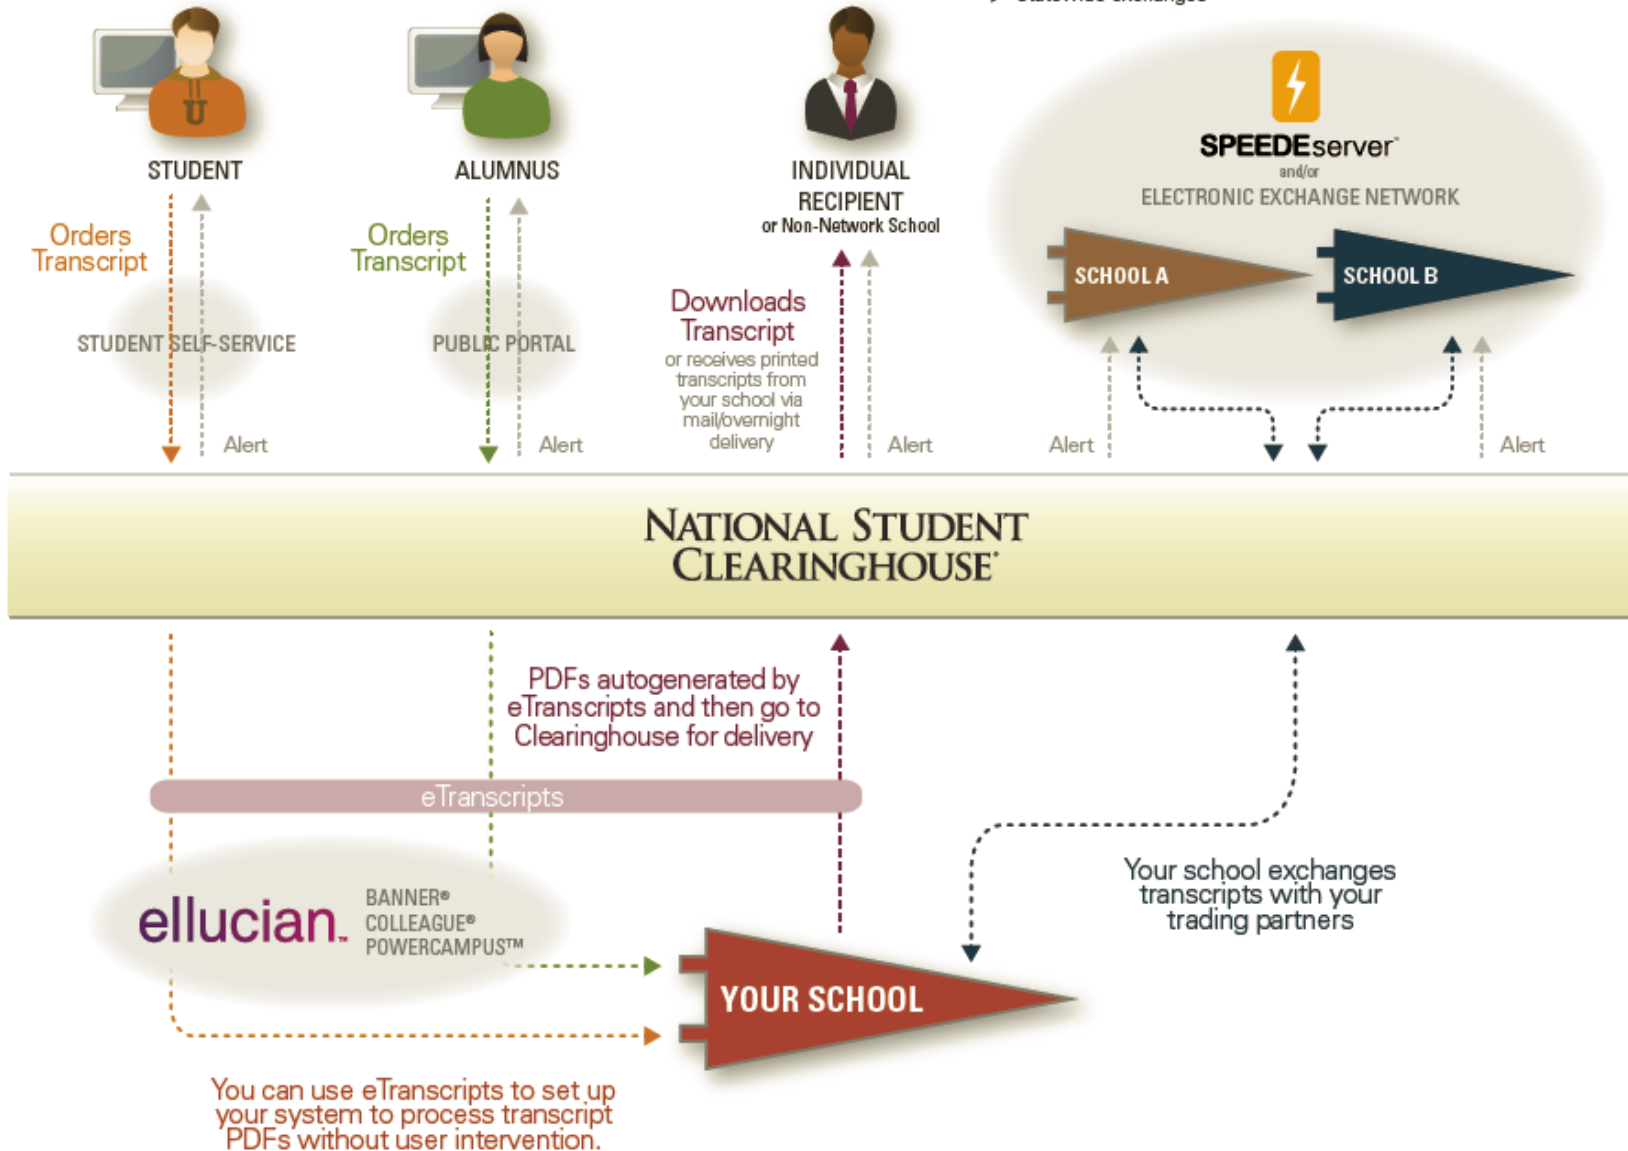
STUDENT

Orders Transcript

STUDENT SELF-SERVICE

Alert

ALUMNUS

Orders Transcript

PUBLIC PORTAL

Alert

INDIVIDUAL RECIPIENT
or Non-Network School

Downloads Transcript
or receives printed transcripts from your school via mail/overnight delivery

Alert

SPEEDEserver
and/or
ELECTRONIC EXCHANGE NETWORK

SCHOOL A

SCHOOL B

Alert

Alert

NATIONAL STUDENT CLEARINGHOUSE

PDFs autogenerated by eTranscripts and then go to Clearinghouse for delivery

eTranscripts

ellucian.

BANNER®
COLLEAGUE®
POWERCAMPUS™

YOUR SCHOOL

Your school exchanges transcripts with your trading partners

You can use eTranscripts to set up your system to process transcript PDFs without user intervention.